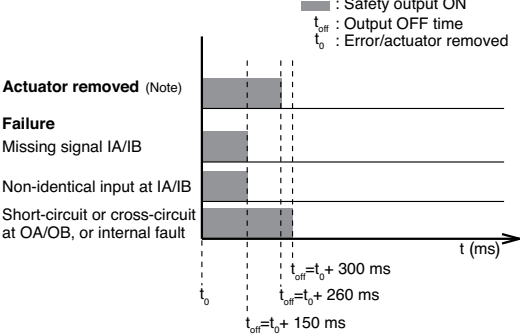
: Safety output ON
$t_{off}$ : Output OFF time
$t_0$ : Error/actuator removed

Actuator removed (Note)

Failure

Missing signal IA/IB

Non-identical input at IA/IB

Short-circuit or cross-circuit at OA/OB, or internal fault

t (ms)

$t_{off}=t_0+ 300$ ms

$t_0$

$t_{off}=t_0+ 260$ ms

$t_{off}=t_0+ 150$ ms